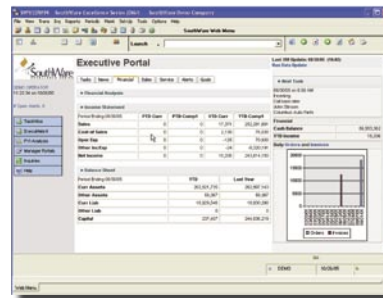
SouthWare Excellence Series
File View Tools Reports Help
SouthWare Web Menu
Launch
Executive Portal
Tasks News Financial Sales Service Alerts Goals
Financial Analysis
Income Statement
| | PTD Curr | PTD Comp% | YTD Curr | YTD Comp% |
|---|---|---|---|---|
| Sales | 0 | 0 | 17,281 | 282,281,000 |
| Cost of Sales | 0 | 0 | 2,190 | 70,000 |
| Oper Exp | 0 | 0 | 130 | 70,000 |
| Other Inc/Exp | 0 | 0 | 0 | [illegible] |
| Net Income | 0 | 0 | 15,200 | 243,874,000 |
Balance Sheet
| | YTD | Last Year |
|---|---|---|
| Curr Assets | 303,524,776 | 282,987,143 |
| Other Assets | 95,887 | 95,887 |
| Curr Liab | 10,529,548 | 10,530,286 |
| Other Liab | 0 | 0 |
| Capital | 237,437 | 244,556,219 |
Task View
Executive
Manager Portal
Enquiries
Financial
Cash Balance 36,383,363
YTD Income 15,200
Orders Invoices
Web Menu
DEMO